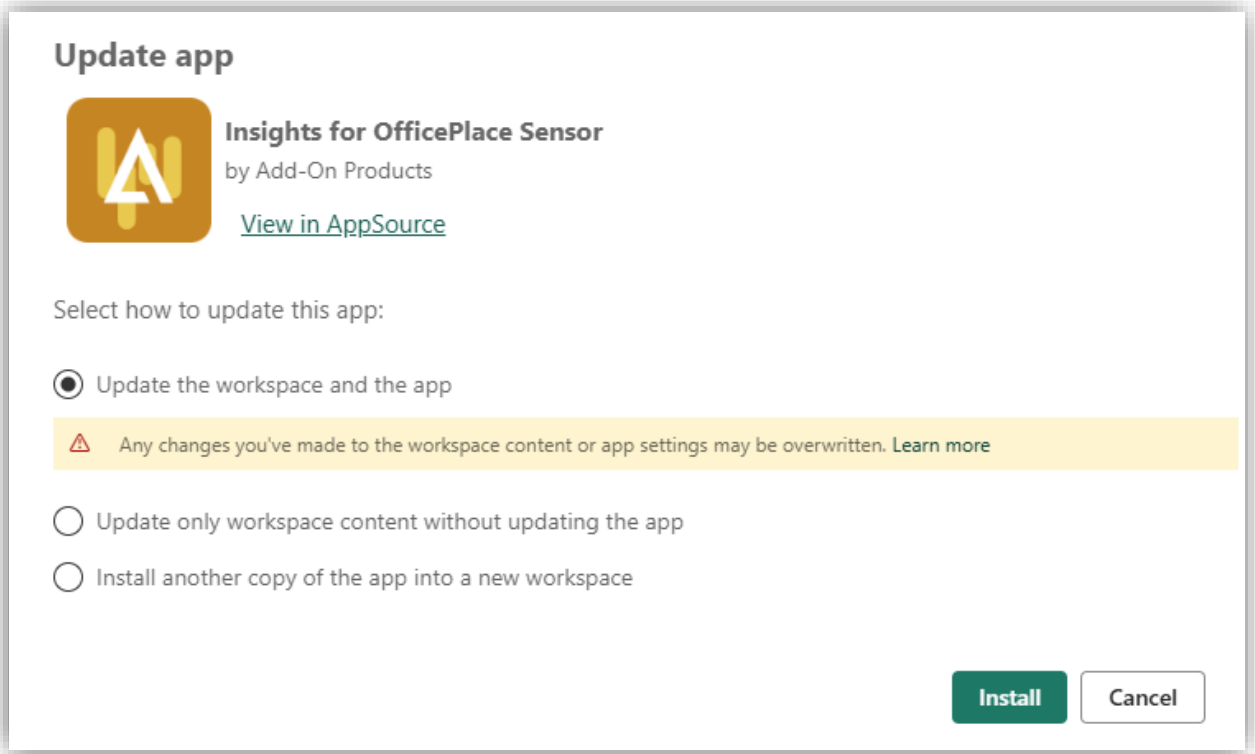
Update app

Insights for OfficePlace Sensor
by Add-On Products
View in AppSource

Select how to update this app:

Update the workspace and the app

Any changes you've made to the workspace content or app settings may be overwritten. Learn more

Update only workspace content without updating the app

Install another copy of the app into a new workspace

Install Cancel